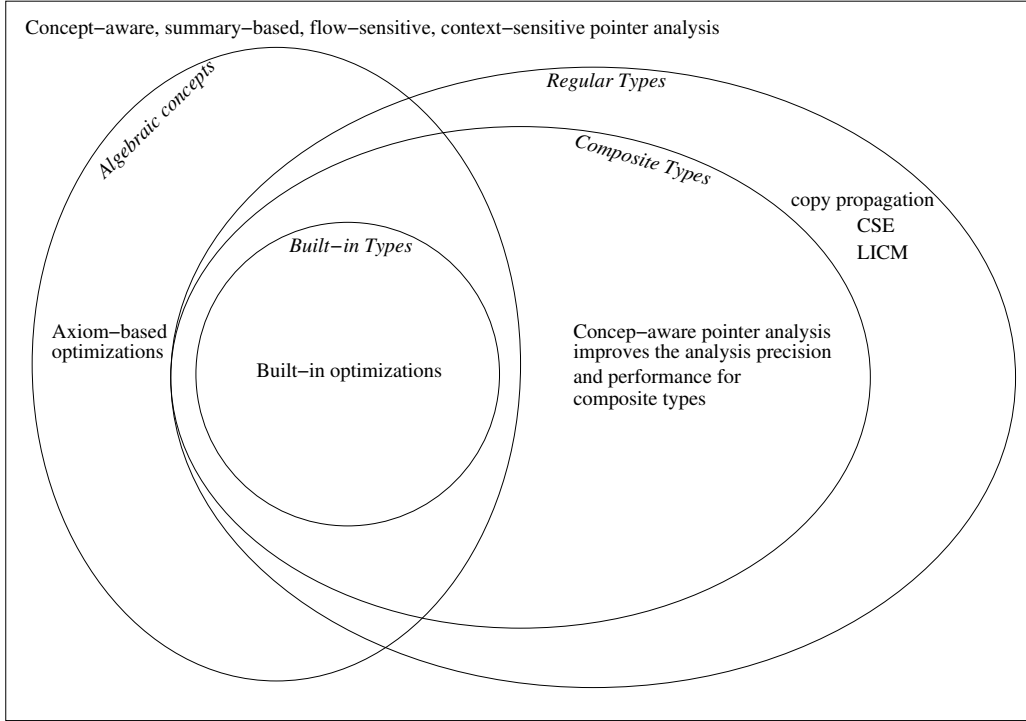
Concept−aware, summary−based, flow−sensitive, context−sensitive pointer analysis

Algebraic concepts

Regular Types

Composite Types

copy propagation
CSE
LICM

Built−in Types

Axiom−based optimizations

Built−in optimizations

Concep−aware pointer analysis improves the analysis precision and performance for composite types